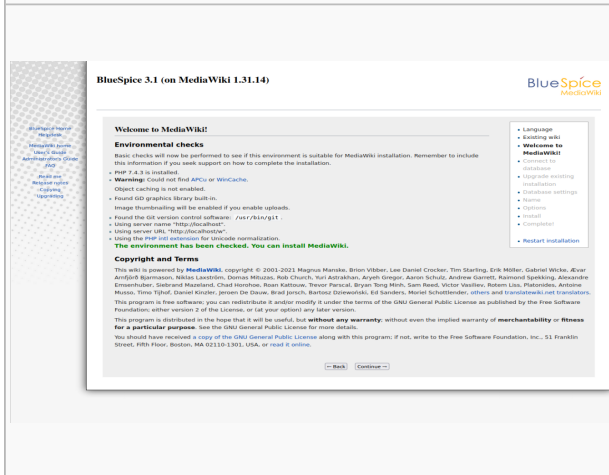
BlueSpice 3.1 (on MediaWiki 1.31.14)

BlueSpice MediaWiki

BlueSpice Home
Helpdesk

MediaWiki home
User's Guide
Administrators Guide
FAQ

Read me
Release notes
Copying
Upgrading

Welcome to MediaWiki!

Environmental checks

Basic checks will now be performed to see if this environment is suitable for MediaWiki installation. Remember to include this information if you seek support on how to complete the installation.

PHP 7.4.3 is installed.

Warning: Could not find APCu or WinCache.

Object caching is not enabled.

Found GD graphics library built-in.

Image thumbnailing will be enabled if you enable uploads.

Found the Git version control software: /usr/bin/git.

Using server name "http://localhost".

Using server URL "http://localhost/w".

Using the PHP intl extension for Unicode normalization.

The environment has been checked. You can install MediaWiki.

Copyright and Terms

This wiki is powered by MediaWiki, copyright © 2001-2021 Magnus Manske, Brion Vibber, Lee Daniel Crocker, Tim Starling, Erik Möller, Gabriel Wicke, Ævar Arnfjörð Bjarmason, Niklas Laxström, Domas Mituzas, Rob Church, Yuri Astrakhan, Aryeh Gregor, Aaron Schulz, Andrew Garrett, Raimond Spekking, Alexandre Emsenhuber, Siebrand Mazeland, Chad Horohoe, Roan Kattouw, Trevor Parscal, Bryan Tong Minh, Sam Reed, Victor Vasiliev, Rotem Liss, Platonides, Antoine Musso, Timo Tijhof, Daniel Kinzler, Jeroen De Dauw, Brad Jorsch, Bartosz Dziewoński, Ed Sanders, Moriel Schottlender, others and translatewiki.net translators.

This program is free software; you can redistribute it and/or modify it under the terms of the GNU General Public License as published by the Free Software Foundation; either version 2 of the License, or (at your option) any later version.

This program is distributed in the hope that it will be useful, but without any warranty; without even the implied warranty of merchantability or fitness for a particular purpose. See the GNU General Public License for more details.

You should have received a copy of the GNU General Public License along with this program; if not, write to the Free Software Foundation, Inc., 51 Franklin Street, Fifth Floor, Boston, MA 02110-1301, USA. or read it online.

← Back   Continue →

Language
Existing wiki
Welcome to MediaWiki!
Connect to database
Upgrade existing installation
Database settings
Name
Options
Install
Complete!

Restart installation